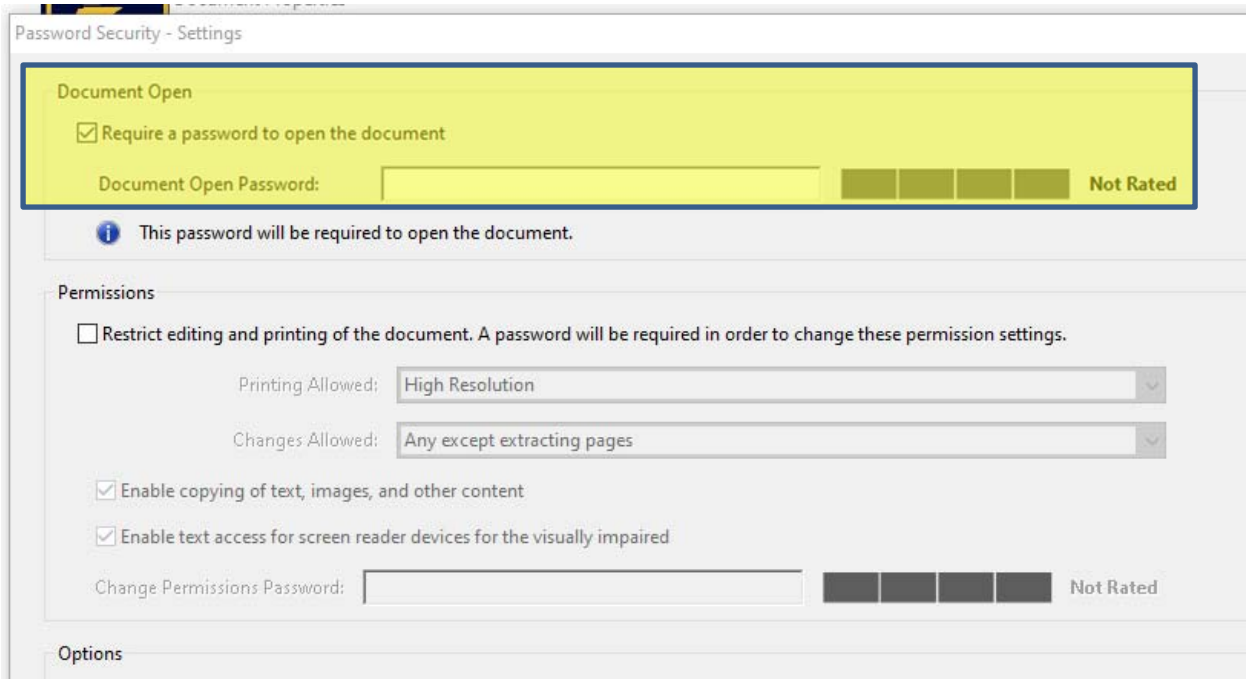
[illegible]

Password Security - Settings

Document Open

Require a password to open the document

Document Open Password:

Not Rated

This password will be required to open the document.

Permissions

Restrict editing and printing of the document. A password will be required in order to change these permission settings.

Printing Allowed: High Resolution

Changes Allowed: Any except extracting pages

Enable copying of text, images, and other content

Enable text access for screen reader devices for the visually impaired

Change Permissions Password:

Not Rated

Options